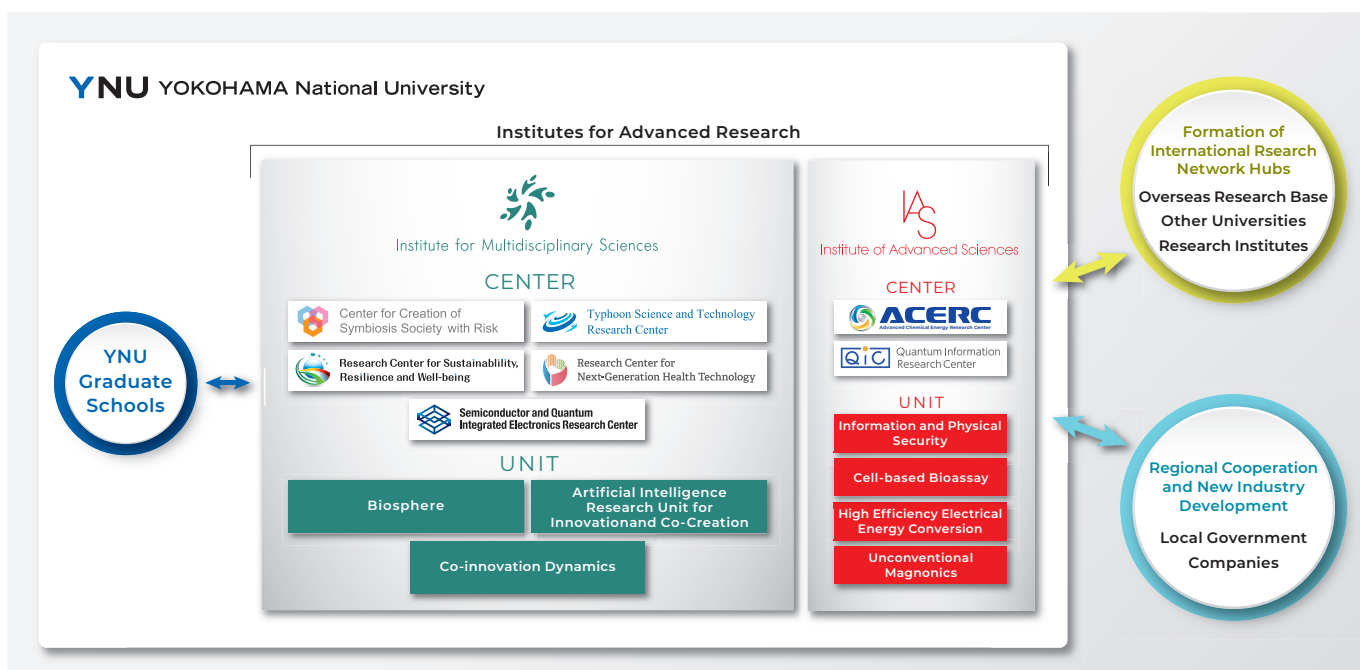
YNU YOKOHAMA National University

Institutes for Advanced Research

Institute for Multidisciplinary Sciences

CENTER

Center for Creation of Symbiosis Society with Risk

Typhoon Science and Technology Research Center

Research Center for Sustainability, Resilience and Well-being

Research Center for Next-Generation Health Technology

Semiconductor and Quantum Integrated Electronics Research Center

UNIT

Biosphere

Artificial Intelligence Research Unit for Innovationand Co-Creation

Co-innovation Dynamics

IAS
Institute of Advanced Sciences

CENTER

ACERC
Advanced Chemical Energy Research Center

QIC Quantum Information Research Center

UNIT

Information and Physical Security

Cell-based Bioassay

High Efficiency Electrical Energy Conversion

Unconventional Magnonics

YNU Graduate Schools

Formation of International Rsearch Network Hubs

Overseas Research Base
Other Universities
Research Institutes

Regional Cooperation and New Industry Development

Local Government
Companies